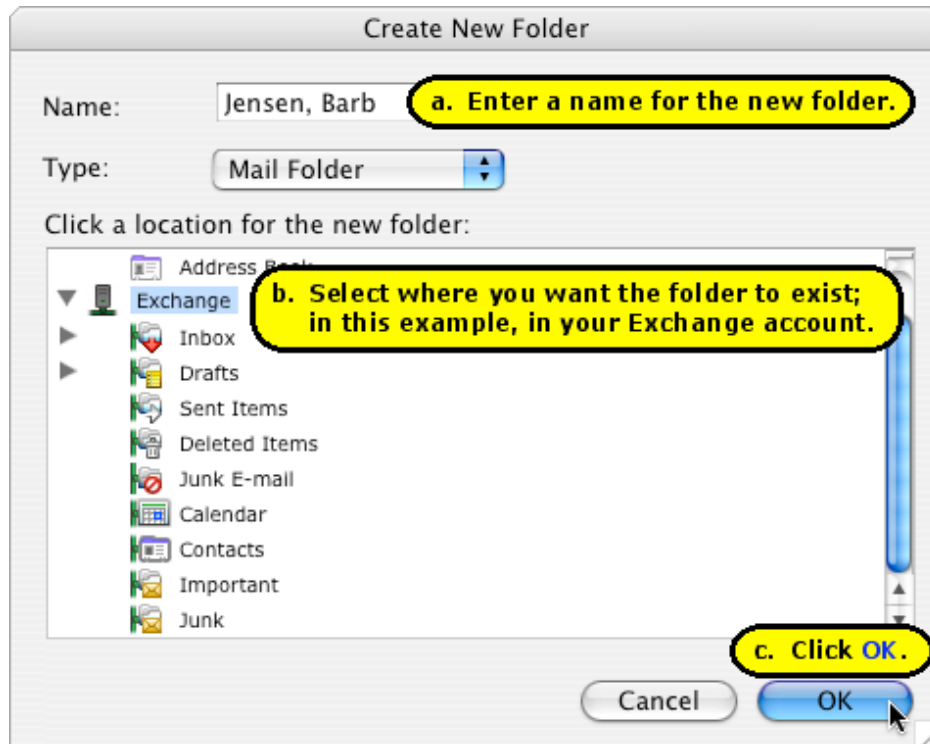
Create New Folder

Name: Jensen, Barb

a. Enter a name for the new folder.

Type: Mail Folder

Click a location for the new folder:

Address Book

Exchange

b. Select where you want the folder to exist; in this example, in your Exchange account.

Inbox

Drafts

Sent Items

Deleted Items

Junk E-mail

Calendar

Contacts

Important

Junk

c. Click OK.

Cancel

OK